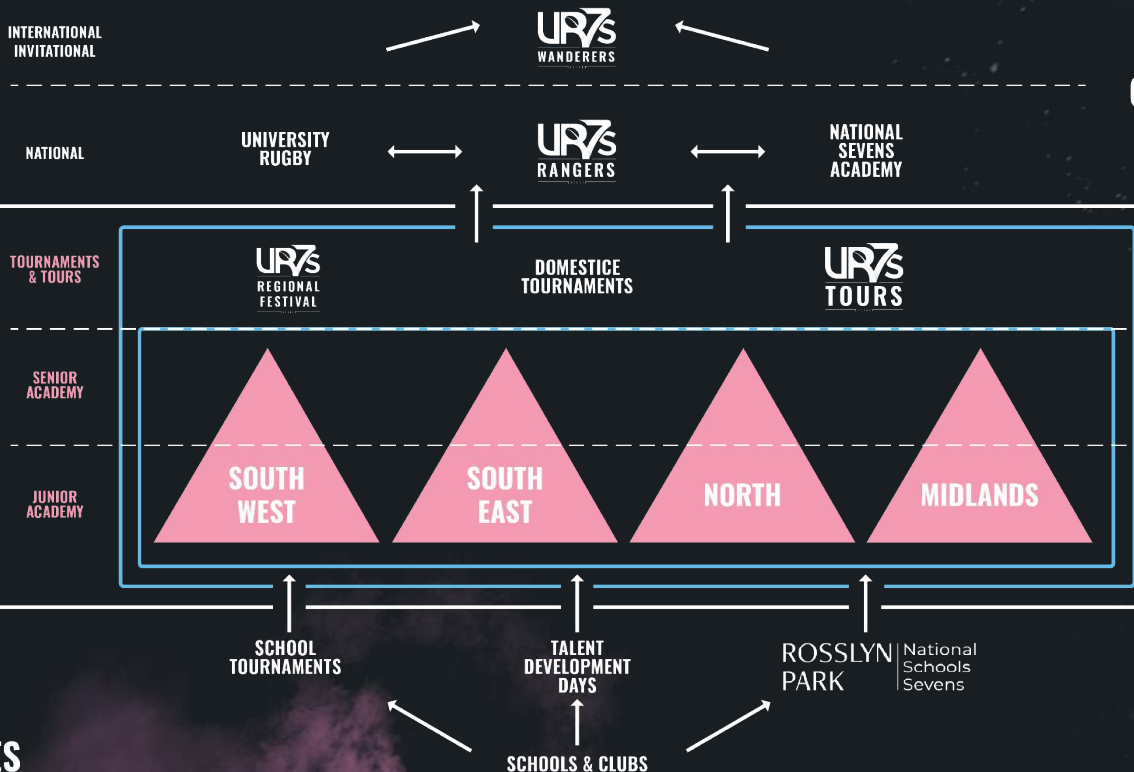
INTERNATIONAL INVITATIONAL

UR7s WANDERERS

NATIONAL

UNIVERSITY RUGBY

UR7s RANGERS

NATIONAL SEVENS ACADEMY

TOURNAMENTS & TOURS

UR7s REGIONAL FESTIVAL

DOMESTICE TOURNAMENTS

UR7s TOURS

SENIOR ACADEMY

JUNIOR ACADEMY

SOUTH WEST

SOUTH EAST

NORTH

MIDLANDS

SCHOOL TOURNAMENTS

TALENT DEVELOPMENT DAYS

ROSSLYN PARK | National Schools Sevens

SCHOOLS & CLUBS

S